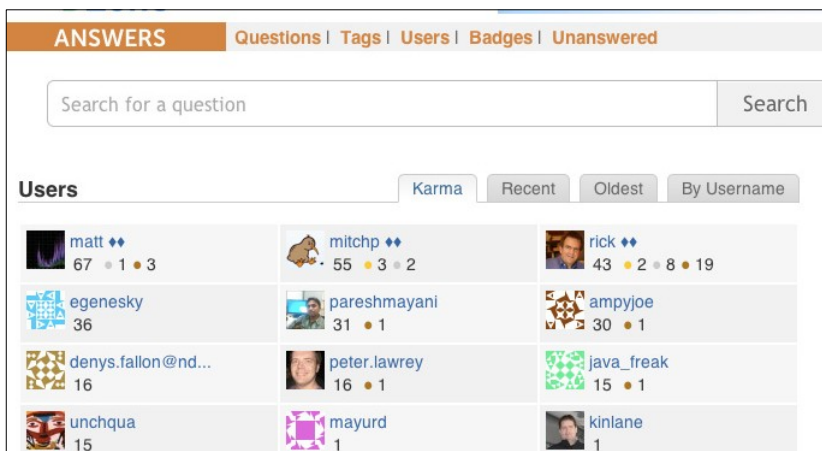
ANSWERS Questions | Tags | Users | Badges | Unanswered

Search for a question

Search

Users

Karma Recent Oldest By Username

| | | |
|---|---|---|
| matt ♦♦ 67 • 1 • 3 | mitchp ♦♦ 55 • 3 • 2 | rick ♦♦ 43 • 2 • 8 • 19 |
| egenesky 36 | pareshmayani 31 • 1 | ampyjoe 30 • 1 |
| denys.fallon@nd... 16 | peter.lawrey 16 • 1 | java_freak 15 • 1 |
| unchqua 15 | mayurd 1 | kinlane 1 |